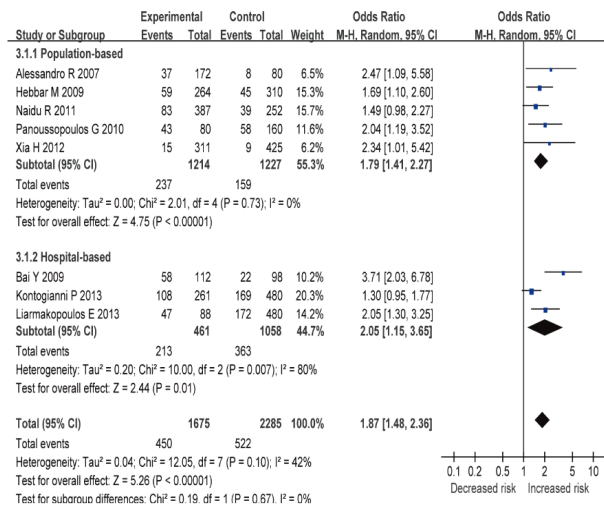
| Study or Subgroup | Experimental Events | Experimental Total | Control Events | Control Total | Weight | Odds Ratio M-H, Random, 95% CI |
|---|---|---|---|---|---|---|
| **3.1.1 Population-based** | | | | | | |
| Alessandro R 2007 | 37 | 172 | 8 | 80 | 6.5% | 2.47 [1.09, 5.58] |
| Hebbar M 2009 | 59 | 264 | 45 | 310 | 15.3% | 1.69 [1.10, 2.60] |
| Naidu R 2011 | 83 | 387 | 39 | 252 | 15.7% | 1.49 [0.98, 2.27] |
| Panoussopoulos G 2010 | 43 | 80 | 58 | 160 | 11.6% | 2.04 [1.19, 3.52] |
| Xia H 2012 | 15 | 311 | 9 | 425 | 6.2% | 2.34 [1.01, 5.42] |
| **Subtotal (95% CI)** | | **1214** | | **1227** | **55.3%** | **1.79 [1.41, 2.27]** |
| Total events | 237 | | 159 | | | |
| Heterogeneity: Tau² = 0.00; Chi² = 2.01, df = 4 (P = 0.73); I² = 0% | | | | | | |
| Test for overall effect: Z = 4.75 (P < 0.00001) | | | | | | |
| **3.1.2 Hospital-based** | | | | | | |
| Bai Y 2009 | 58 | 112 | 22 | 98 | 10.2% | 3.71 [2.03, 6.78] |
| Kontogianni P 2013 | 108 | 261 | 169 | 480 | 20.3% | 1.30 [0.95, 1.77] |
| Liarmakopoulos E 2013 | 47 | 88 | 172 | 480 | 14.2% | 2.05 [1.30, 3.25] |
| **Subtotal (95% CI)** | | **461** | | **1058** | **44.7%** | **2.05 [1.15, 3.65]** |
| Total events | 213 | | 363 | | | |
| Heterogeneity: Tau² = 0.20; Chi² = 10.00, df = 2 (P = 0.007); I² = 80% | | | | | | |
| Test for overall effect: Z = 2.44 (P = 0.01) | | | | | | |
| **Total (95% CI)** | | **1675** | | **2285** | **100.0%** | **1.87 [1.48, 2.36]** |
| Total events | 450 | | 522 | | | |
| Heterogeneity: Tau² = 0.04; Chi² = 12.05, df = 7 (P = 0.10); I² = 42% | | | | | | |
| Test for overall effect: Z = 5.26 (P < 0.00001) | | | | | | |
| Test for subgroup differences: Chi² = 0.19, df = 1 (P = 0.67), I² = 0% | | | | | | |

Odds Ratio
M-H, Random, 95% CI

0.1 0.2 0.5 1 2 5 10
Decreased risk Increased risk